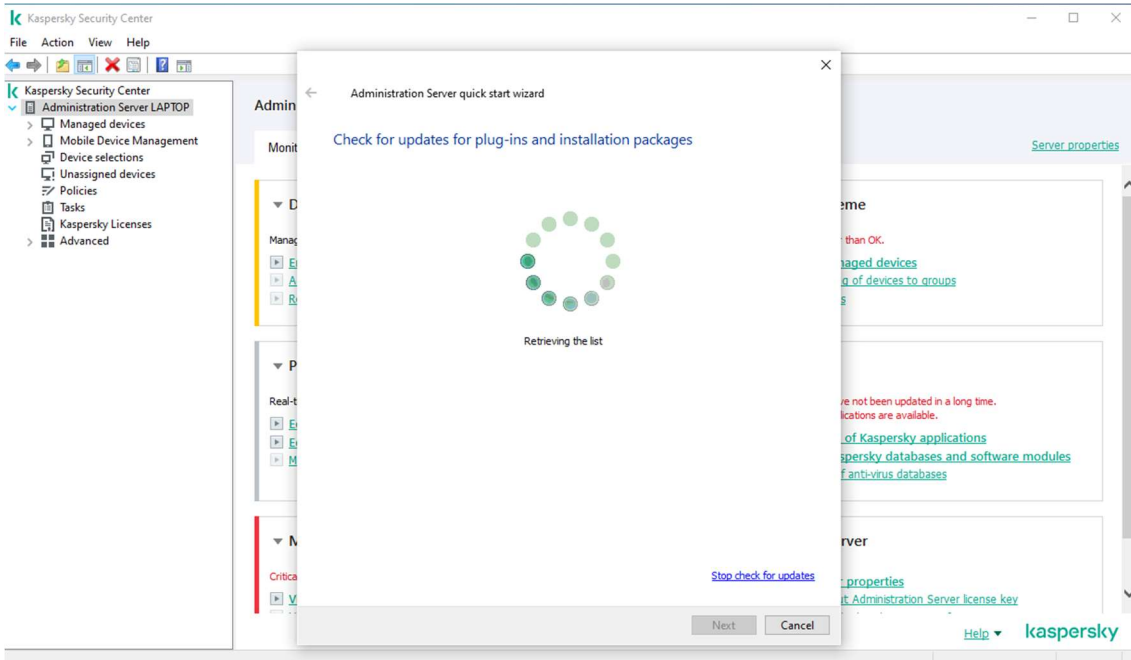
Kaspersky Security Center

File Action View Help

Kaspersky Security Center
Administration Server LAPTOP
Managed devices
Mobile Device Management
Device selections
Unassigned devices
Policies
Tasks
Kaspersky Licenses
Advanced

Admin

Monit

Server properties

D

Manag

E
A
R

eme

than OK.

naged devices
g of devices to groups
s

P

Real-t

E
E
M

ve not been updated in a long time.
lications are available.

of Kaspersky applications
spersky databases and software modules
f anti-virus databases

M

Critica

V

rver

properties
t Administration Server license key

Administration Server quick start wizard

Check for updates for plug-ins and installation packages

Retrieving the list

Stop check for updates

Next Cancel

Help

kaspersky